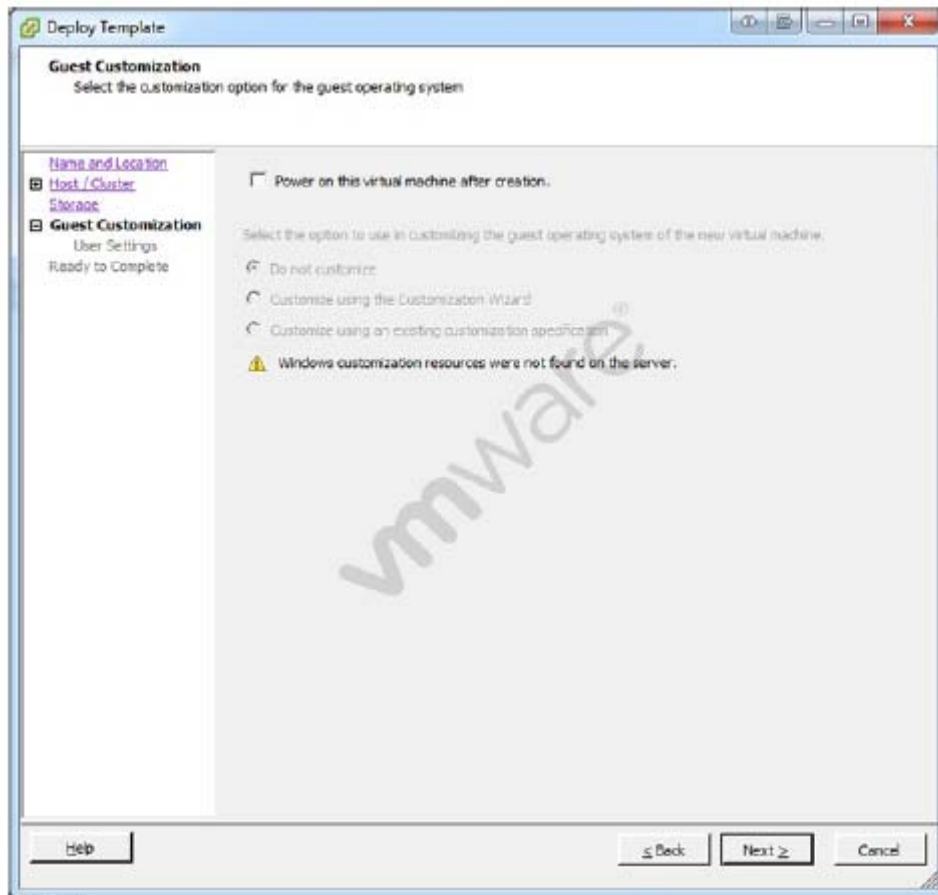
Deploy Template

Guest Customization
Select the customization option for the guest operating system

Name and Location
Host / Cluster
Storage
Guest Customization
User Settings
Ready to Complete

Power on this virtual machine after creation.

Select the option to use in customizing the guest operating system of the new virtual machine.

Do not customize

Customize using the Customization Wizard

Customize using an existing customization specification

Windows customization resources were not found on the server.

vmware®

Help

≤ Back

Next ≥

Cancel